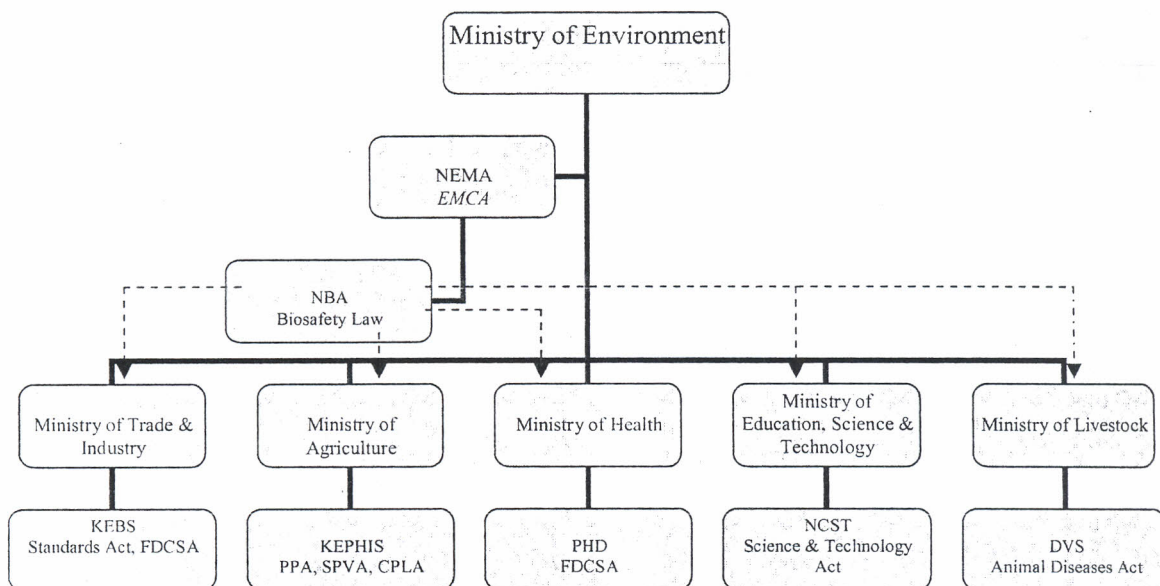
Ministry of Environment

NEMA
EMCA

NBA
Biosafety Law

Ministry of Trade & Industry

Ministry of Agriculture

Ministry of Health

Ministry of Education, Science & Technology

Ministry of Livestock

KEBS
Standards Act, FDCSA

KEPHIS
PPA, SPVA, CPLA

PHD
FDCSA

NCST
Science & Technology Act

DVS
Animal Diseases Act